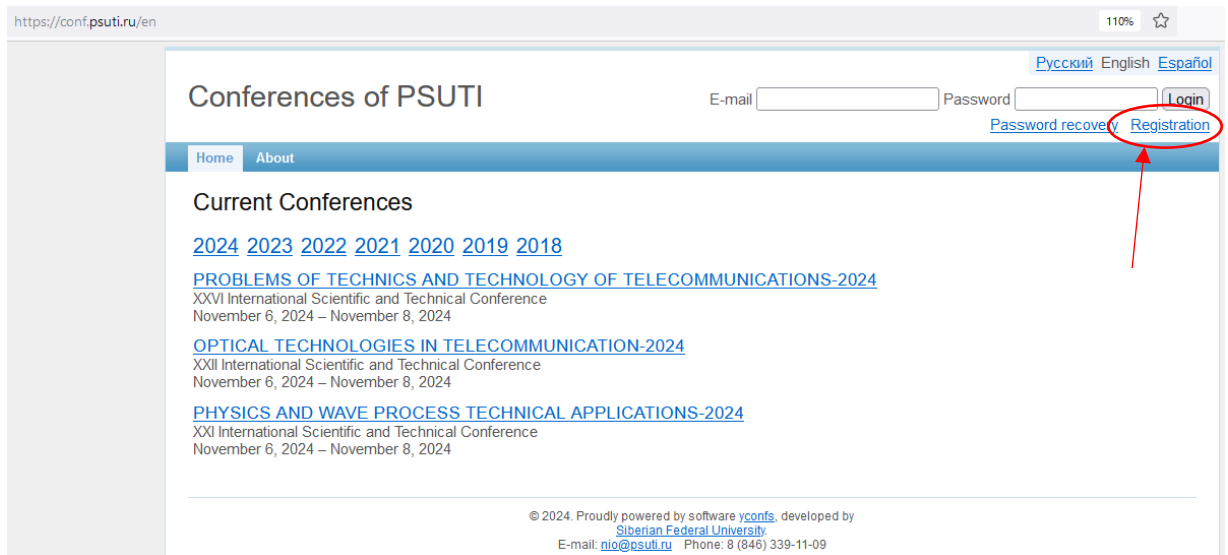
https://conf.psuti.ru/en

110%

Русский English Español

Conferences of PSUTI

E-mail Password Login

Password recovery Registration

Home About

Current Conferences

2024 2023 2022 2021 2020 2019 2018

PROBLEMS OF TECHNICS AND TECHNOLOGY OF TELECOMMUNICATIONS-2024
XXVI International Scientific and Technical Conference
November 6, 2024 – November 8, 2024

OPTICAL TECHNOLOGIES IN TELECOMMUNICATION-2024
XXII International Scientific and Technical Conference
November 6, 2024 – November 8, 2024

PHYSICS AND WAVE PROCESS TECHNICAL APPLICATIONS-2024
XXI International Scientific and Technical Conference
November 6, 2024 – November 8, 2024

© 2024. Proudly powered by software yconfs, developed by Siberian Federal University.
E-mail: nio@psuti.ru Phone: 8 (846) 339-11-09